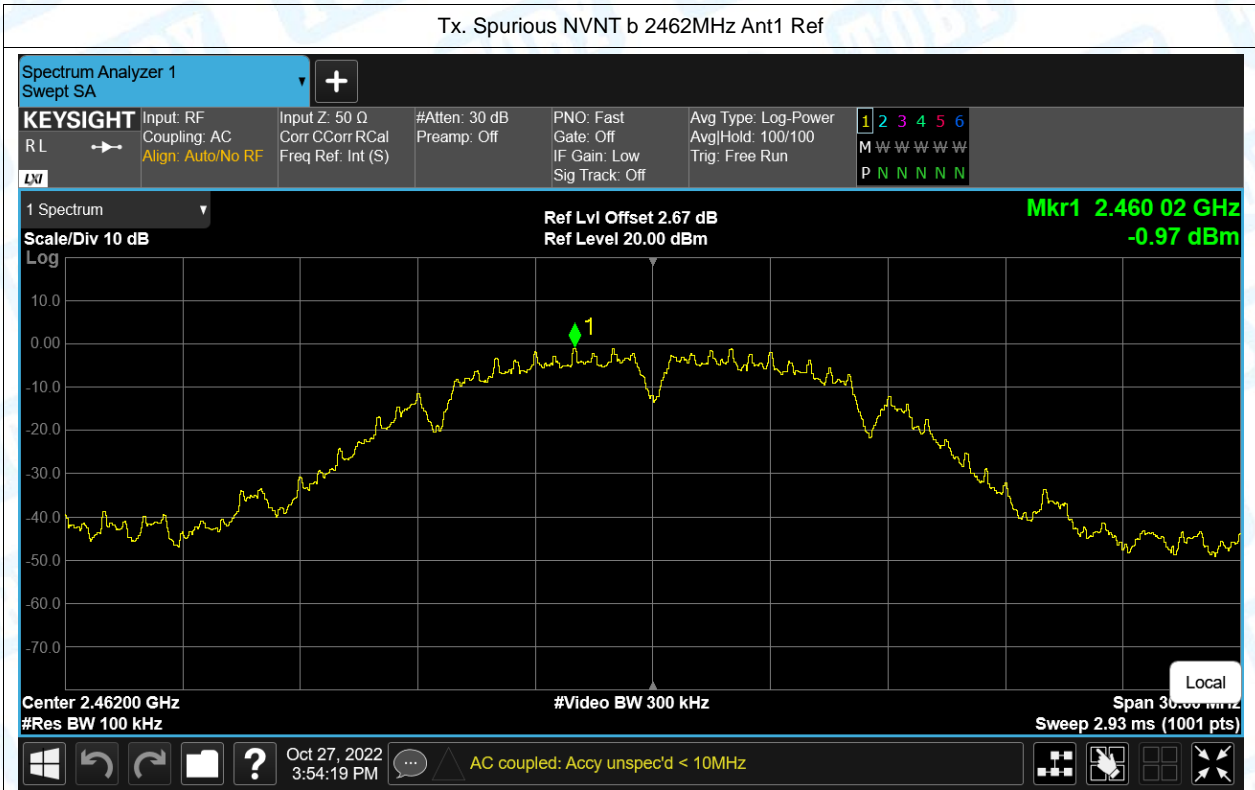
Tx. Spurious NVNT b 2462MHz Ant1 Ref

Spectrum Analyzer 1
Swept SA

KEYSIGHT
RL
LXI

Input: RF
Coupling: AC
Align: Auto/No RF

Input Z: 50 Ω
Corr CCorr RCal
Freq Ref: Int (S)

#Atten: 30 dB
Preamp: Off

PNO: Fast
Gate: Off
IF Gain: Low
Sig Track: Off

Avg Type: Log-Power
Avg|Hold: 100/100
Trig: Free Run

1 2 3 4 5 6
M W W W W W
P N N N N N

1 Spectrum
Scale/Div 10 dB
Log

Ref Lvl Offset 2.67 dB
Ref Level 20.00 dBm

Mkr1 2.460 02 GHz
-0.97 dBm

10.0
0.00
-10.0
-20.0
-30.0
-40.0
-50.0
-60.0
-70.0

1

Local

Center 2.46200 GHz
#Res BW 100 kHz
#Video BW 300 kHz
Span 30.00 MHz
Sweep 2.93 ms (1001 pts)

Oct 27, 2022
3:54:19 PM

AC coupled: Accy unspec'd < 10MHz